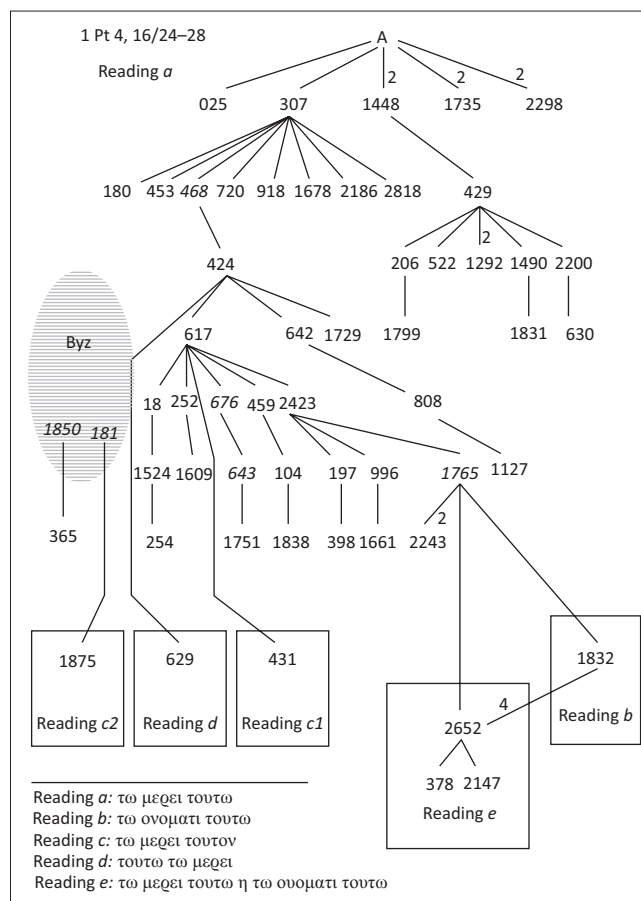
1 Pt 4, 16/24–28

Reading *a*

A

2 2 2

025 307 1448 1735 2298

180 453 *468* 720 918 1678 2186 2818

429

2

206 522 1292 1490 2200

424

1799 1831 630

Byz

617 642 1729

808

18 252 *676* 459 2423

*1850* *181*

1524 1609

*643* 104 197 996 *1765* 1127

365

254 1751 1838 398 1661

2

2243

1875

Reading *c2*

629

Reading *d*

431

Reading *c1*

1832

Reading *b*

4

2652

378 2147

Reading *e*

Reading *a:* τω μερει τουτω
Reading *b:* τω ονοματι τουτω
Reading *c:* τω μερει τουτον
Reading *d:* τουτω τω μερει
Reading *e:* τω μερει τουτω η τω ουοματι τουτω